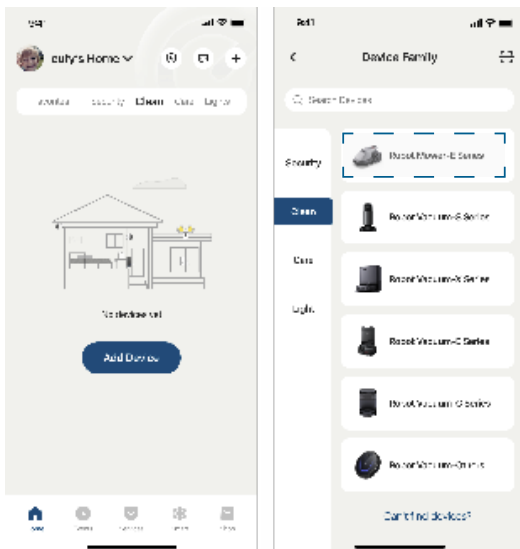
9:41

eufy's Home

Devices Security Clean Care Lights

No devices yet

Add Device

9:41

Device Family

Search Devices

Security

Clean

Care

Lights

RobotMower-E Series

RobotVacuum-S Series

RobotVacuum-X Series

RobotVacuum-C Series

RobotVacuum-G Series

RobotVacuum-Omni

Can't find devices?